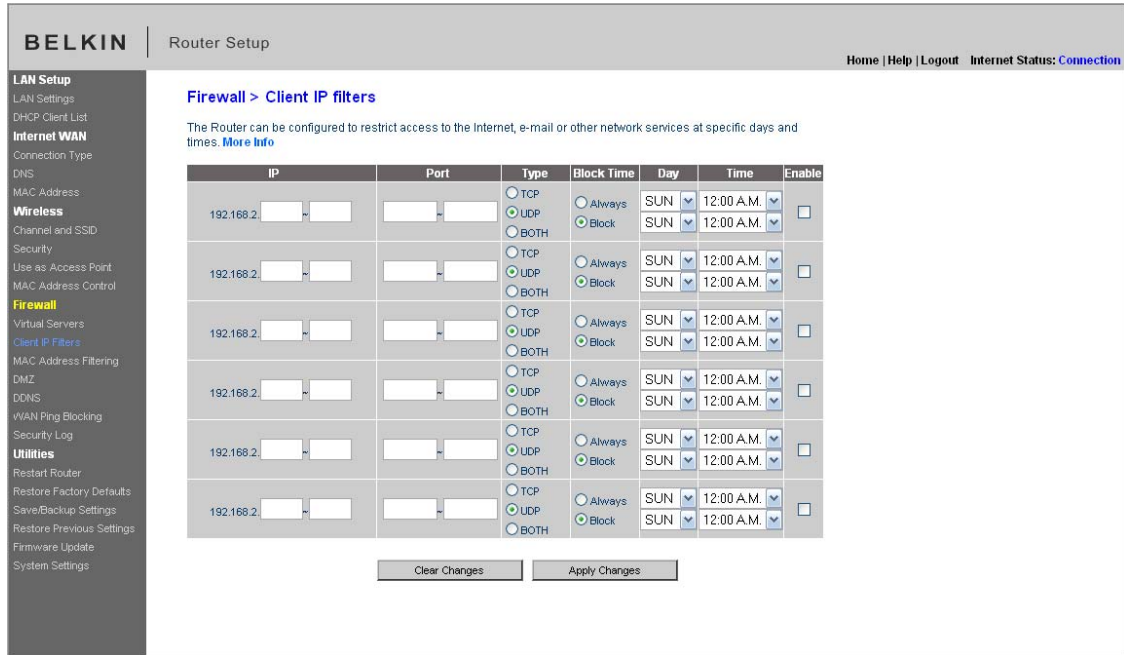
BELKIN | Router Setup

Home | Help | Logout Internet Status: Connection

LAN Setup
LAN Settings
DHCP Client List
Internet WAN
Connection Type
DNS
MAC Address
Wireless
Channel and SSID
Security
Use as Access Point
MAC Address Control
Firewall
Virtual Servers
Client IP Filters
MAC Address Filtering
DMZ
DDNS
WAN Ping Blocking
Security Log
Utilities
Restart Router
Restore Factory Defaults
Save/Backup Settings
Restore Previous Settings
Firmware Update
System Settings

Firewall > Client IP filters

The Router can be configured to restrict access to the Internet, e-mail or other network services at specific days and times. More Info

| IP | Port | Type | Block Time | Day | Time | Enable |
|---|---|---|---|---|---|---|
| 192.168.2. ~ | ~ | TCP UDP BOTH | Always Block | SUN SUN | 12:00 A.M. 12:00 A.M. | |
| 192.168.2. ~ | ~ | TCP UDP BOTH | Always Block | SUN SUN | 12:00 A.M. 12:00 A.M. | |
| 192.168.2. ~ | ~ | TCP UDP BOTH | Always Block | SUN SUN | 12:00 A.M. 12:00 A.M. | |
| 192.168.2. ~ | ~ | TCP UDP BOTH | Always Block | SUN SUN | 12:00 A.M. 12:00 A.M. | |
| 192.168.2. ~ | ~ | TCP UDP BOTH | Always Block | SUN SUN | 12:00 A.M. 12:00 A.M. | |
| 192.168.2. ~ | ~ | TCP UDP BOTH | Always Block | SUN SUN | 12:00 A.M. 12:00 A.M. | |

Clear Changes Apply Changes